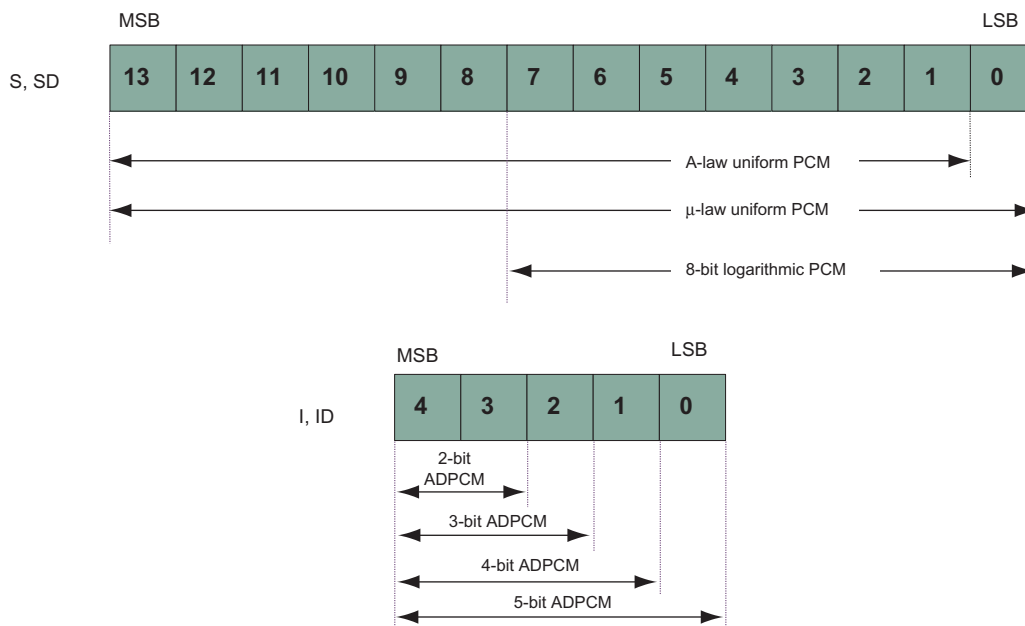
MSB

LSB

S, SD

| 13 | 12 | 11 | 10 | 9 | 8 | 7 | 6 | 5 | 4 | 3 | 2 | 1 | 0 |
|---|---|---|---|---|---|---|---|---|---|---|---|---|---|

A-law uniform PCM

μ-law uniform PCM

8-bit logarithmic PCM

MSB

LSB

I, ID

| 4 | 3 | 2 | 1 | 0 |
|---|---|---|---|---|

2-bit ADPCM

3-bit ADPCM

4-bit ADPCM

5-bit ADPCM